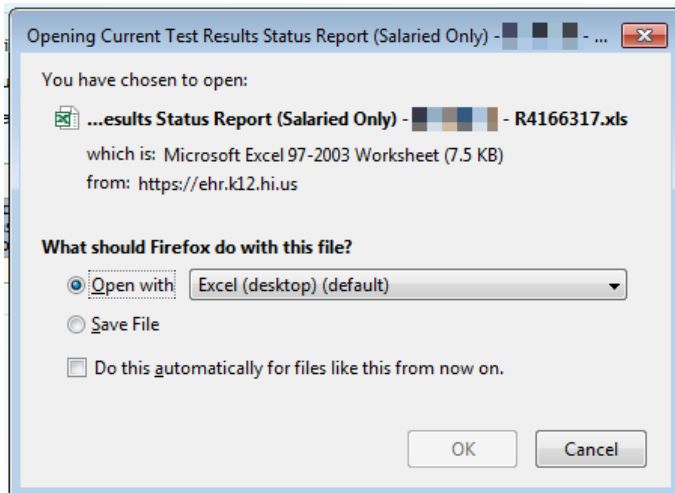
Opening Current Test Results Status Report (Salaried Only) - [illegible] ...

You have chosen to open:

...esults Status Report (Salaried Only) - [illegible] - R4166317.xls

which is: Microsoft Excel 97-2003 Worksheet (7.5 KB)

from: https://ehr.k12.hi.us

What should Firefox do with this file?

Open with Excel (desktop) (default)

Save File

Do this automatically for files like this from now on.

OK Cancel